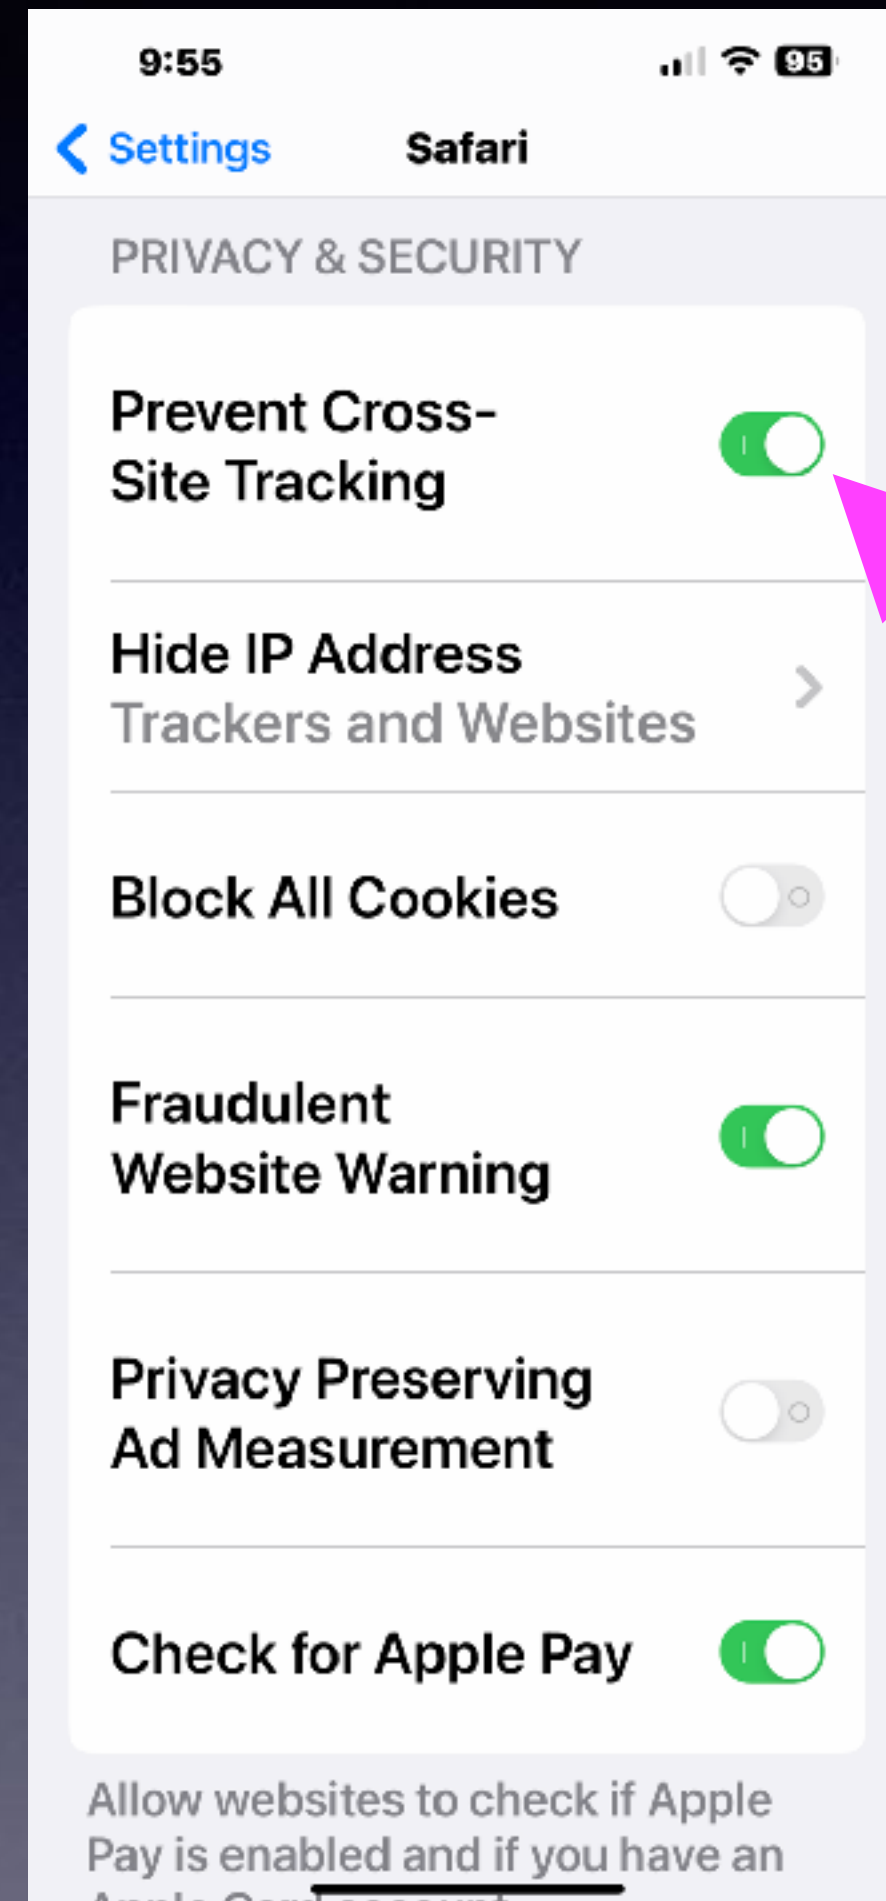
9:55

95

Settings

Safari

PRIVACY & SECURITY

Prevent Cross-Site Tracking

Hide IP Address
Trackers and Websites

Block All Cookies

Fraudulent Website Warning

Privacy Preserving Ad Measurement

Check for Apple Pay

Allow websites to check if Apple Pay is enabled and if you have an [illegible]